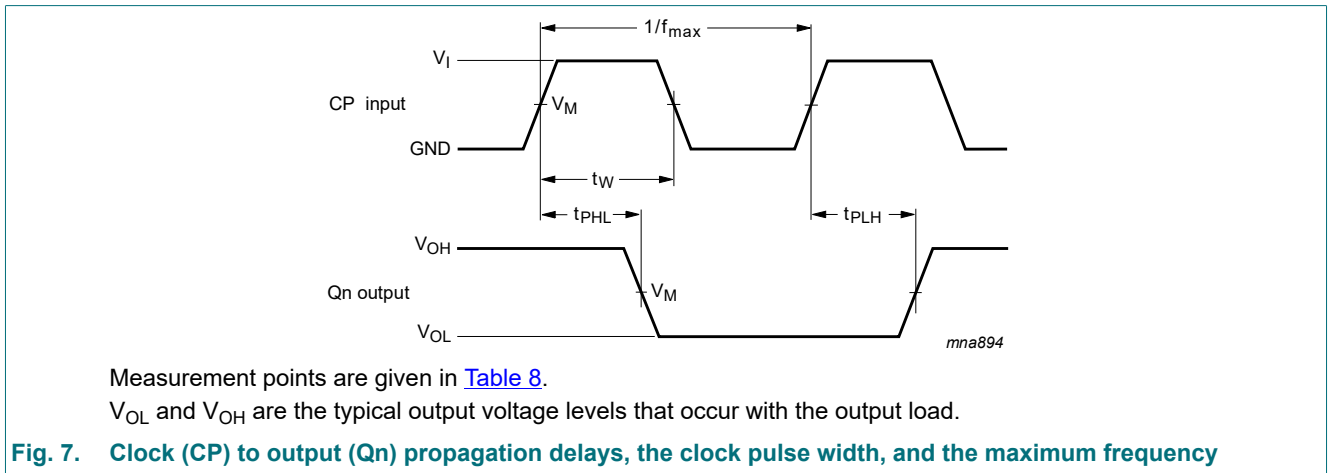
$1/f_{max}$

$V_I$

CP input

$V_M$

GND

$t_W$

$t_{PHL}$

$t_{PLH}$

$V_{OH}$

Qn output

$V_M$

$V_{OL}$

mna894

Measurement points are given in Table 8.

$V_{OL}$ and $V_{OH}$ are the typical output voltage levels that occur with the output load.

Fig. 7. Clock (CP) to output (Qn) propagation delays, the clock pulse width, and the maximum frequency